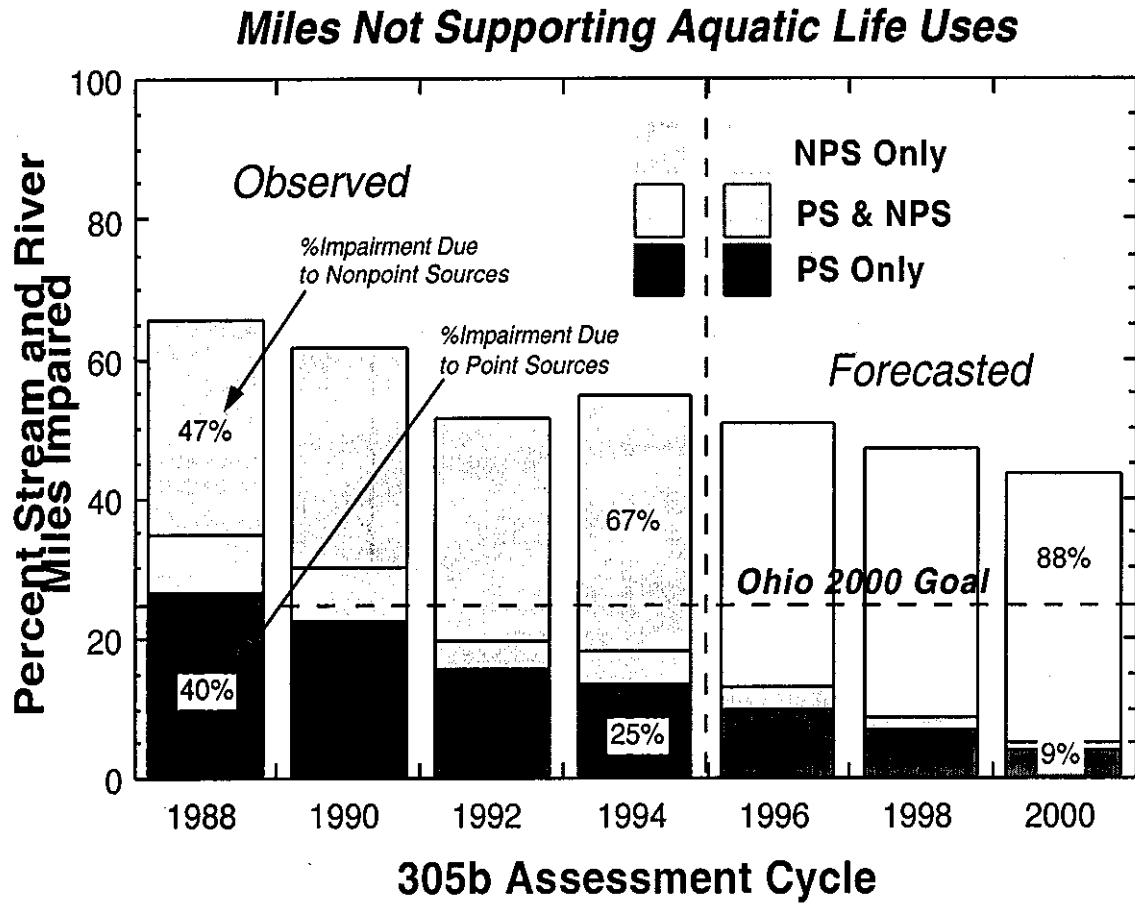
Miles Not Supporting Aquatic Life Uses

Percent Stream and River Miles Impaired

100
80
60
40
20
0

Observed

Forecasted

NPS Only
PS & NPS
PS Only

%Impairment Due to Nonpoint Sources

%Impairment Due to Point Sources

47%
40%
67%
25%
Ohio 2000 Goal
88%
9%

1988
1990
1992
1994
1996
1998
2000

305b Assessment Cycle